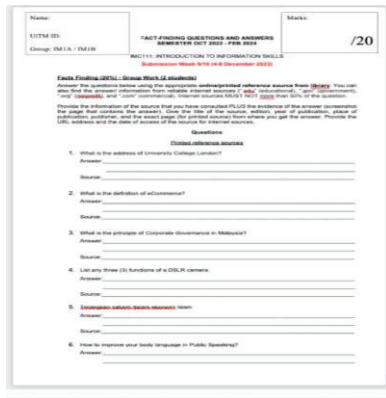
Name:

UiTM ID:

Group: IM1A / IM1B

Marks:

/20

FACT-FINDING QUESTIONS AND ANSWERS SEMESTER OCT 2023 - FEB 2024

IMC111: INTRODUCTION TO INFORMATION SKILLS

Submission Week 8/10 (4-8 December 2023)

Facts Finding (20%) – Group Work (2 students)

Answer the questions below using the appropriate online/printed reference source from library. You can also find the answer information from reliable internet sources (".edu" (educational), ".gov" (government), ".org" (nonprofit), and ".com" commercial). Internet sources MUST NOT more than 50% of the question.

Provide the information of the source that you have consulted PLUS the evidence of the answer (screenshot the page that contains the answer). Give the title of the source, edition, year of publication, place of publication, publisher, and the exact page (for printed source) from where you get the answer. Provide the URL address and the date of access of the source for internet sources.

Questions

Printed reference sources

1. What is the address of University College London?
Answer:
Source:

2. What is the definition of eCommerce?
Answer:
Source:

3. What is the principle of Corporate Governance in Malaysia?
Answer:
Source:

4. List any three (3) functions of a DSLR camera.
Answer:
Source:

5. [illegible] Islam
Answer:
Source:

6. How to improve your body language in Public Speaking?
Answer: